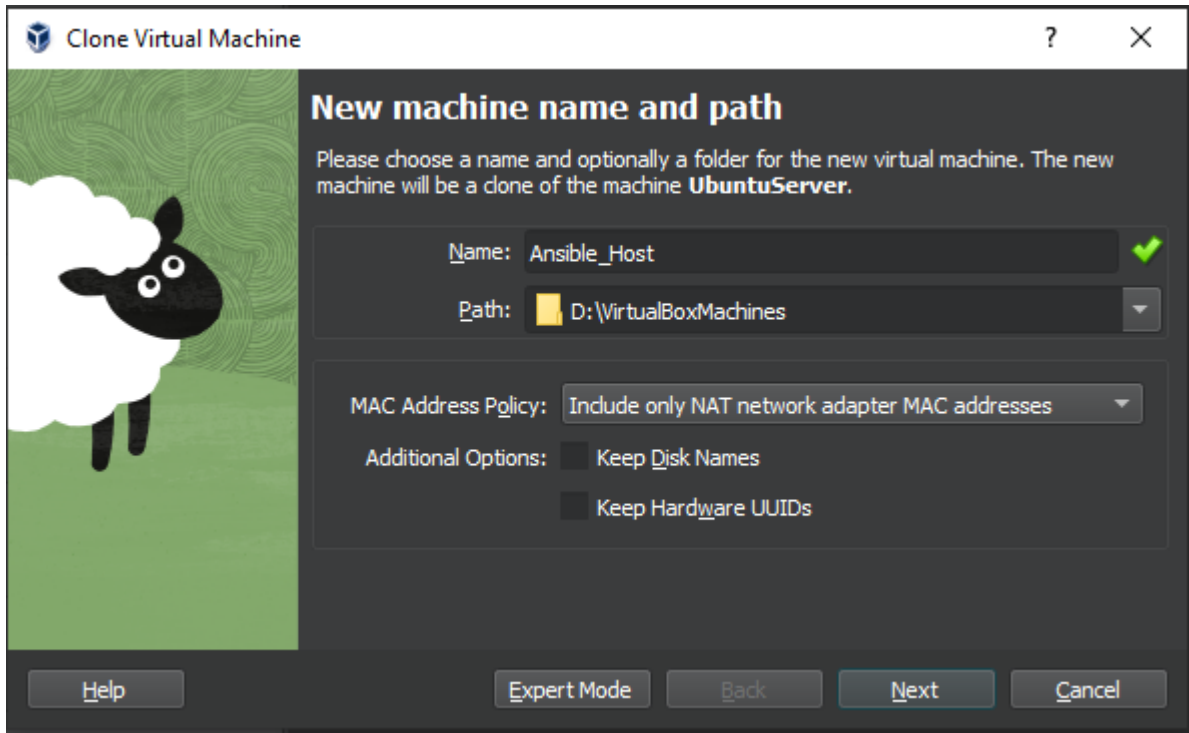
Clone Virtual Machine

?

X

New machine name and path

Please choose a name and optionally a folder for the new virtual machine. The new machine will be a clone of the machine **UbuntuServer**.

Name: Ansible_Host

Path: D:\VirtualBoxMachines

MAC Address Policy: Include only NAT network adapter MAC addresses

Additional Options: Keep Disk Names

Keep Hardware UUIDs

Help

Expert Mode

Back

Next

Cancel